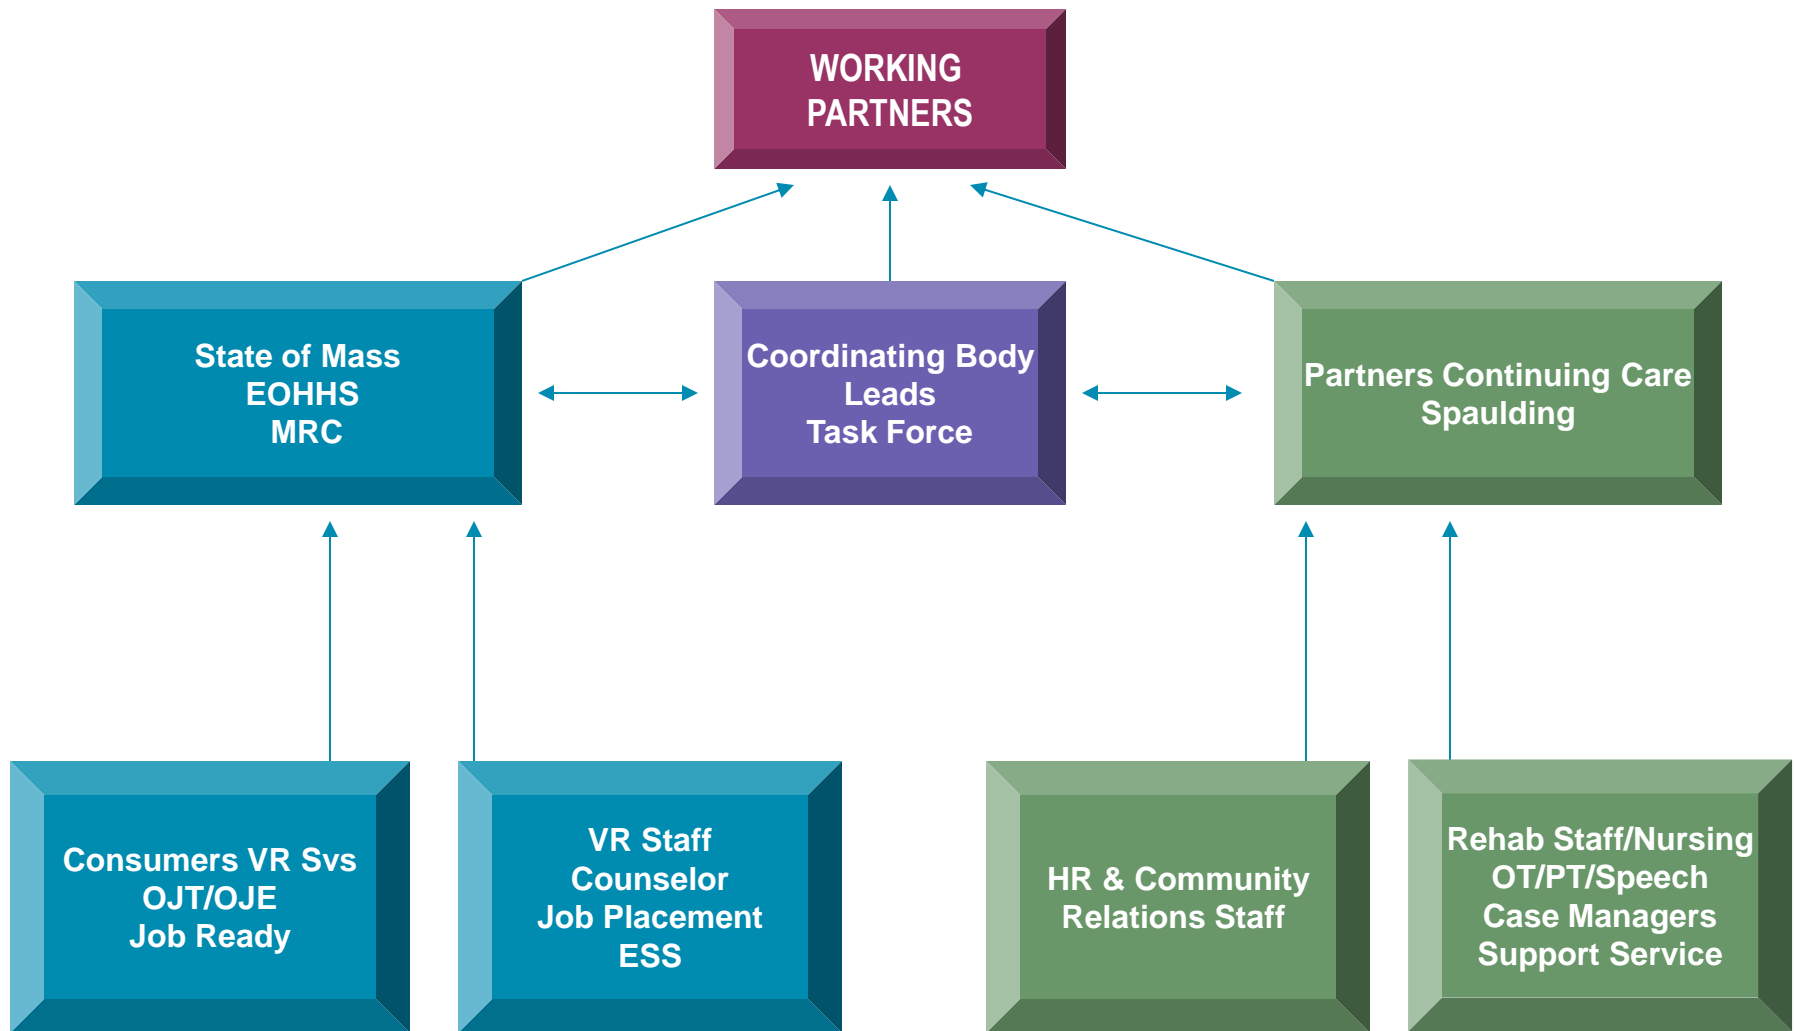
WORKING
PARTNERS

State of Mass
EOHHS
MRC

Coordinating Body
Leads
Task Force

Partners Continuing Care
Spaulding

Consumers VR Svs
OJT/OJE
Job Ready

VR Staff
Counselor
Job Placement
ESS

HR & Community
Relations Staff

Rehab Staff/Nursing
OT/PT/Speech
Case Managers
Support Service